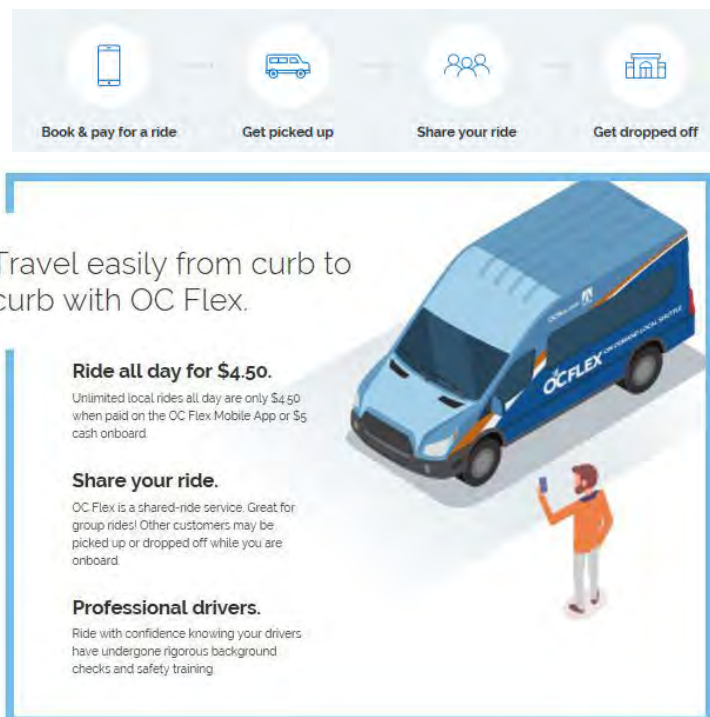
Book & pay for a ride

Get picked up

Share your ride

Get dropped off

Travel easily from curb to curb with OC Flex.

Ride all day for $4.50.

Unlimited local rides all day are only $4.50 when paid on the OC Flex Mobile App or $5 cash onboard.

Share your ride.

OC Flex is a shared-ride service. Great for group rides! Other customers may be picked up or dropped off while you are onboard.

Professional drivers.

Ride with confidence knowing your drivers have undergone rigorous background checks and safety training.

OC FLEX ON-DEMAND LOCAL SHUTTLE

OCTA